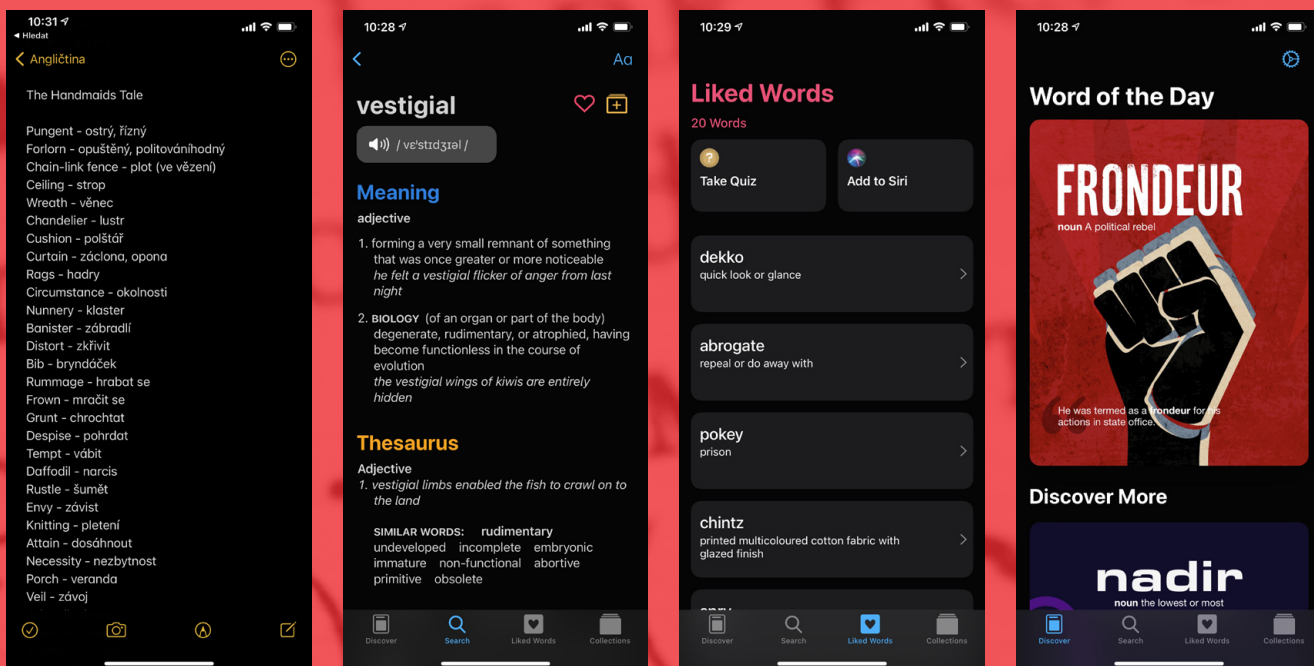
10:31
◂ Hledat
Angličtina

The Handmaids Tale

Pungent - ostrý, řízný
Forlorn - opuštěný, politovánihodný
Chain-link fence - plot (ve vězení)
Ceiling - strop
Wreath - věnec
Chandelier - lustr
Cushion - polštář
Curtain - záclona, opona
Rags - hadry
Circumstance - okolnosti
Nunnery - klaster
Banister - zábradlí
Distort - zkřivit
Bib - bryndáček
Rummage - hrabat se
Frown - mračit se
Grunt - chrochtat
Despise - pohrdat
Tempt - vábit
Daffodil - narcis
Rustle - šumět
Envy - závist
Knitting - pletení
Attain - dosáhnout
Necessity - nezbytnost
Porch - veranda
Veil - závoj

10:28

Aa

vestigial

/ vɛˈstɪdʒɪəl /

Meaning
adjective
1. forming a very small remnant of something that was once greater or more noticeable
he felt a vestigial flicker of anger from last night
2. BIOLOGY (of an organ or part of the body) degenerate, rudimentary, or atrophied, having become functionless in the course of evolution
the vestigial wings of kiwis are entirely hidden

Thesaurus
Adjective
1. vestigial limbs enabled the fish to crawl on to the land

SIMILAR WORDS: rudimentary undeveloped incomplete embryonic immature non-functional abortive primitive obsolete

Discover Search Liked Words Collections

10:29

Liked Words
20 Words

Take Quiz
Add to Siri

dekko
quick look or glance

abrogate
repeal or do away with

pokey
prison

chintz
printed multicoloured cotton fabric with glazed finish

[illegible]

Discover Search Liked Words Collections

10:28

Word of the Day

FRONDEUR
noun A political rebel
He was termed as a frondeur for his actions in state office.

Discover More

nadir
noun the lowest or most

Discover Search Liked Words Collections